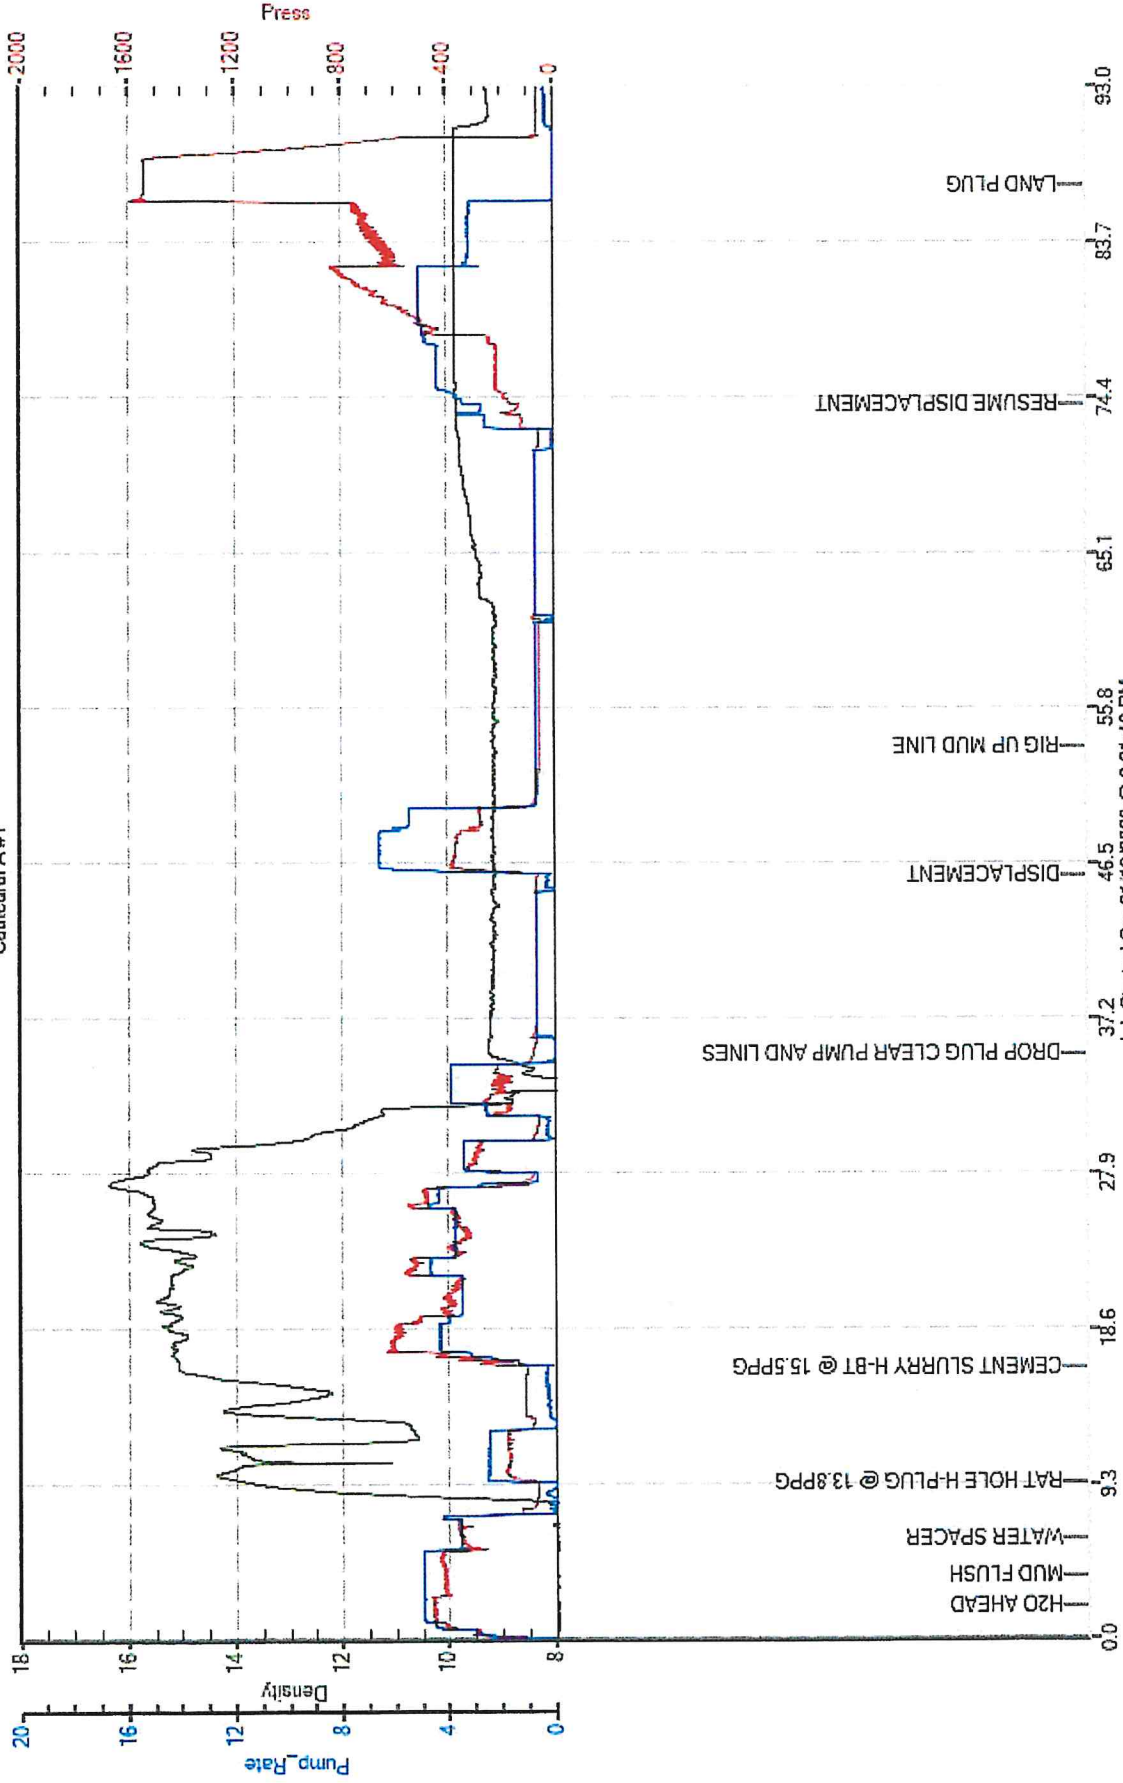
Press
2000
1600
1200
800
400
0
Pump_Rate
20
16
12
8
4
0
Density
18
16
14
12
10
8
H2O AHEAD
MUD FLUSH
WATER SPACER
RAT HOLE H-PLUG @ 13.8PPG
CEMENT SLURRY H-BT @ 15.5PPG
DROP PLUG CLEAR PUMP AND LINES
DISPLACEMENT
RIG UP MUD LINE
RESUME DISPLACEMENT
LAND PLUG
0.0
9.3
18.6
27.9
37.2
46.5
55.8
65.1
74.4
83.7
93.0